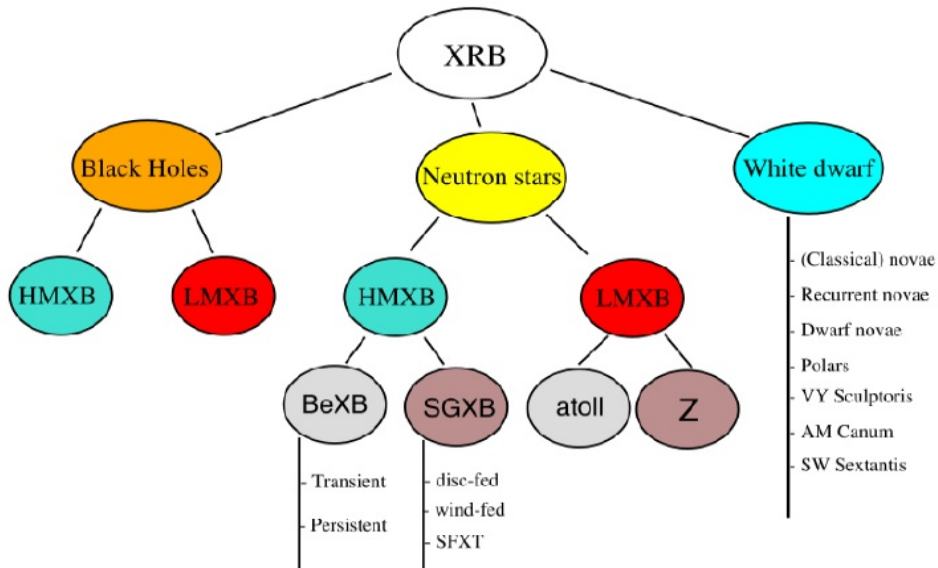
XRB

Black Holes

Neutron stars

White dwarf

HMXB

LMXB

HMXB

LMXB

- (Classical) novae
- Recurrent novae
- Dwarf novae
- Polars
- VY Sculptoris
- AM Canum
- SW Sextantis

BeXB

SGXB

atoll

Z

- Transient
- Persistent

- disc-fed
- wind-fed
- SFXT